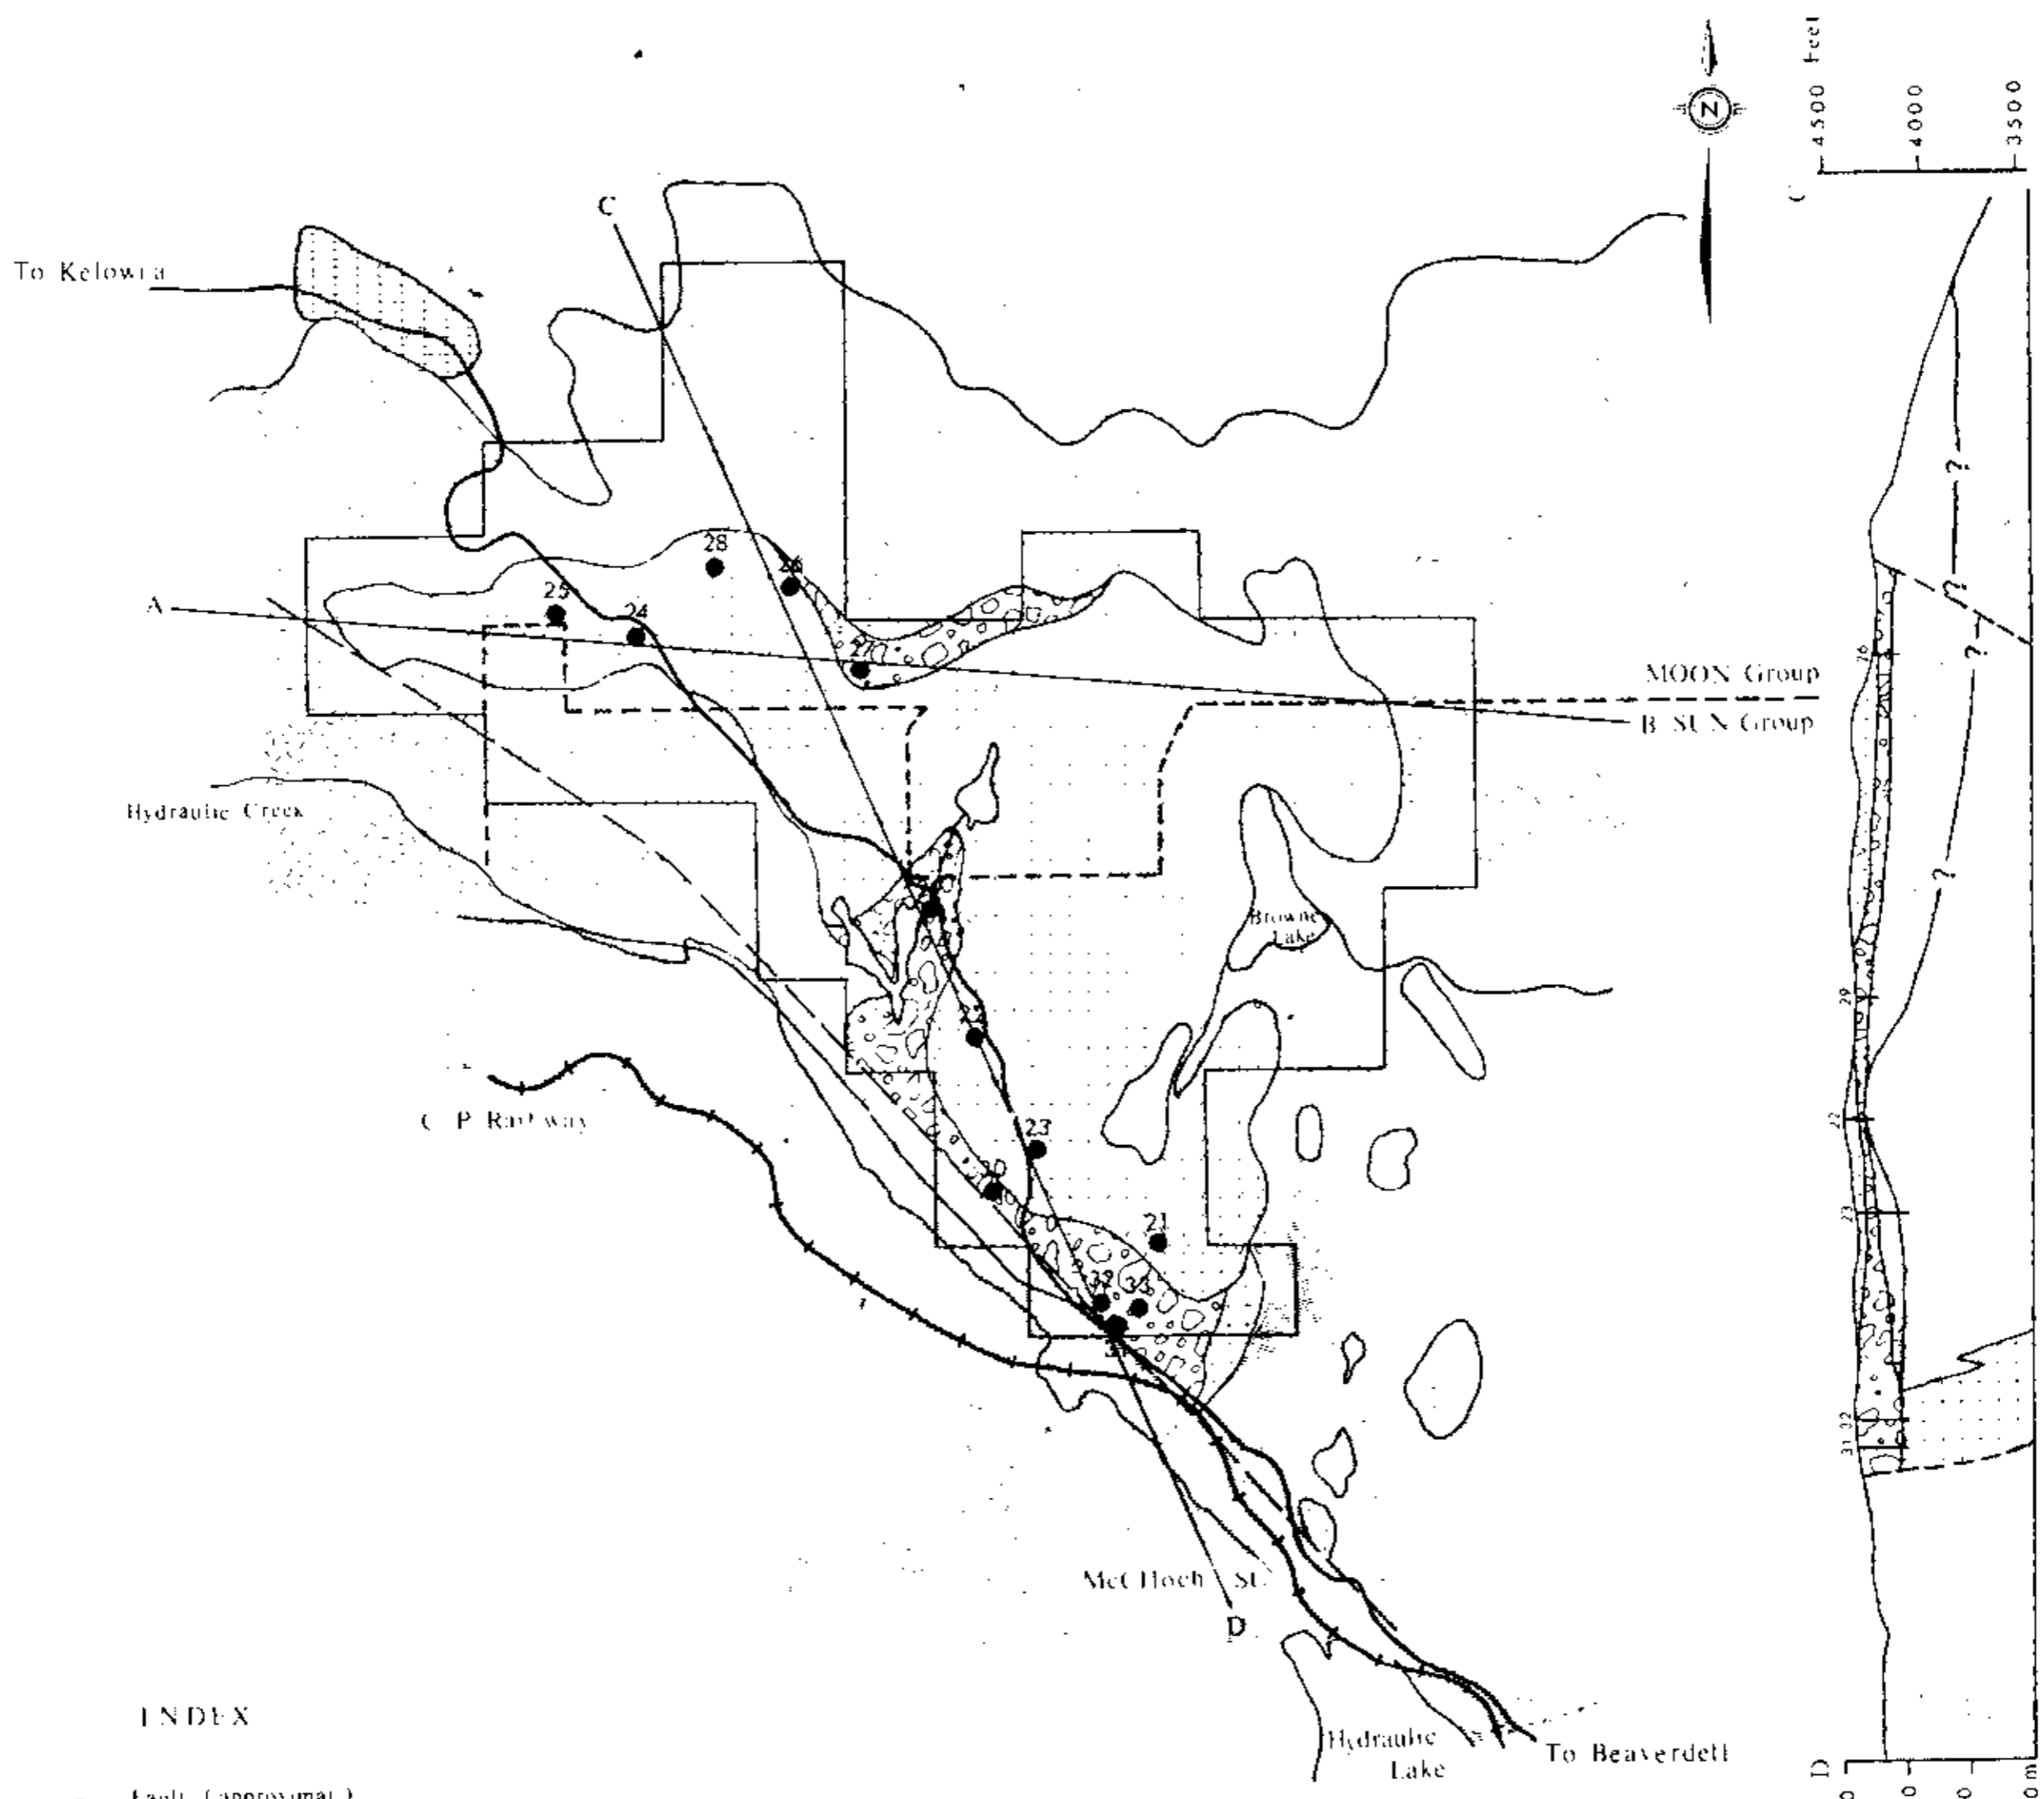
N

C

4500 Feet

4000

3500

To Kelowna

C

A

28

26

25

24

27

MOON Group

B SUN Group

Hydraulic Creek

Browne Lake

22

C P Railway

23

20

21

32

33

31

McCulloch Stn

D

INDEX

Fault (approximate)

Hydraulic Lake

To Beaverdell

?

?

?

?

26

29

22

23

31 32

D

0 m